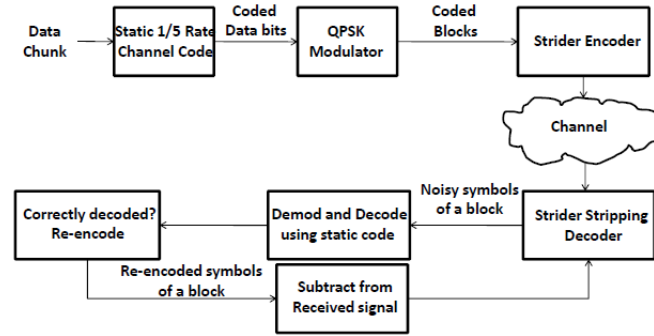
Data Chunk

Static 1/5 Rate Channel Code

Coded Data bits

QPSK Modulator

Coded Blocks

Strider Encoder

Channel

Noisy symbols of a block

Strider Stripping Decoder

Demod and Decode using static code

Correctly decoded? Re-encode

Re-encoded symbols of a block

Subtract from Received signal